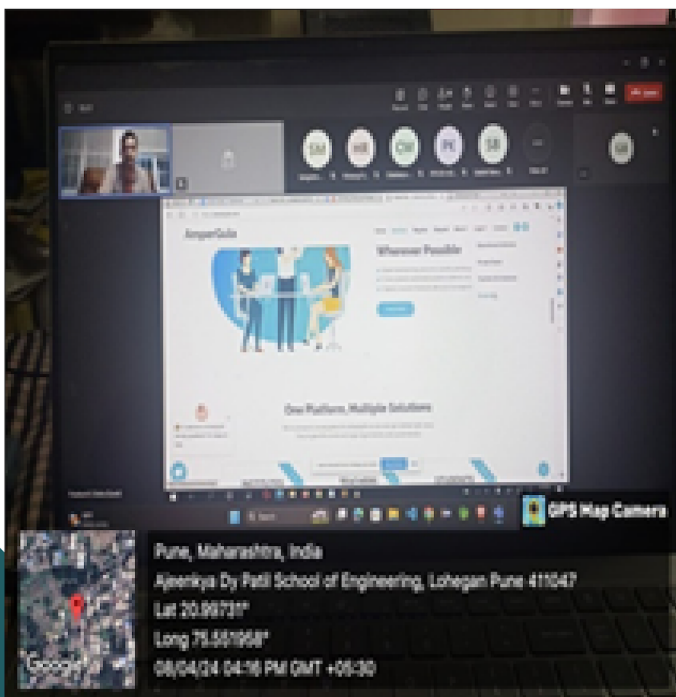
SM
HR
CW
PK
SR
SR

AmpurGuls

Wherever Possible

One Platform, Multiple Solutions

GPS Map Camera

Pune, Maharashtra, India
Ajeenkya Dy Patil School of Engineering, Lohegan Pune 411047
Lat 20.99731°
Long 75.551958°
08/04/24 04:16 PM GMT +05:30

Google